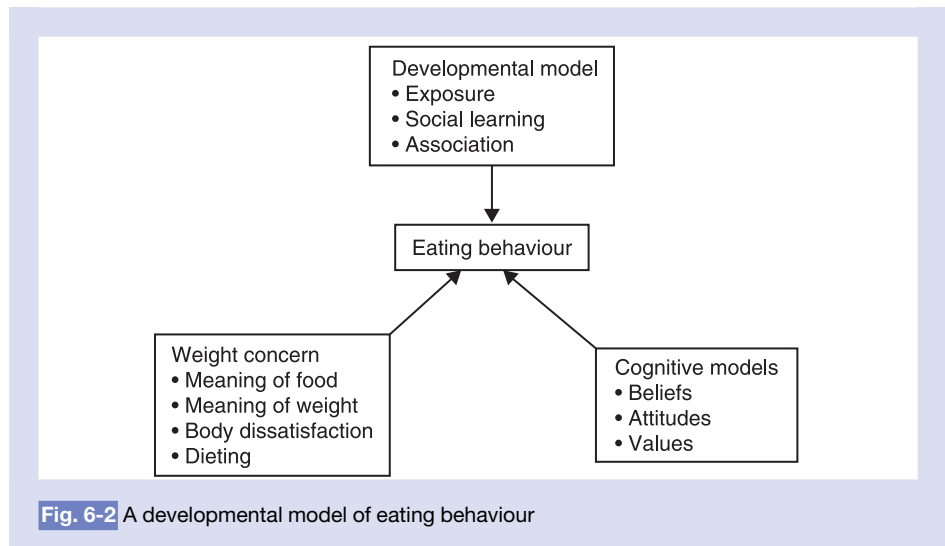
Developmental model
• Exposure
• Social learning
• Association

Eating behaviour

Weight concern
• Meaning of food
• Meaning of weight
• Body dissatisfaction
• Dieting

Cognitive models
• Beliefs
• Attitudes
• Values

Fig. 6-2 A developmental model of eating behaviour